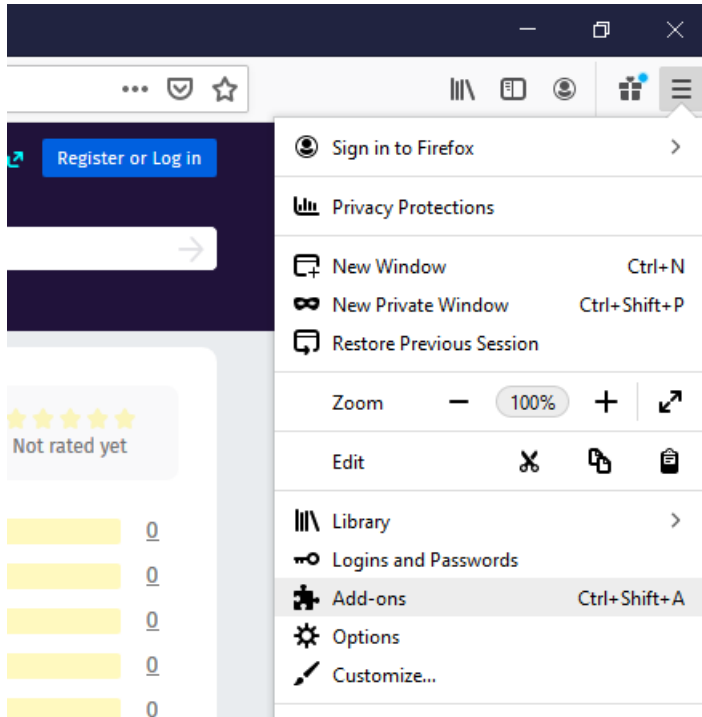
•••

Register or Log in

Not rated yet

0
0
0
0
0

Sign in to Firefox

Privacy Protections

New Window Ctrl+N
New Private Window Ctrl+Shift+P
Restore Previous Session

Zoom − 100% +

Edit

Library
Logins and Passwords
Add-ons Ctrl+Shift+A
Options
Customize...